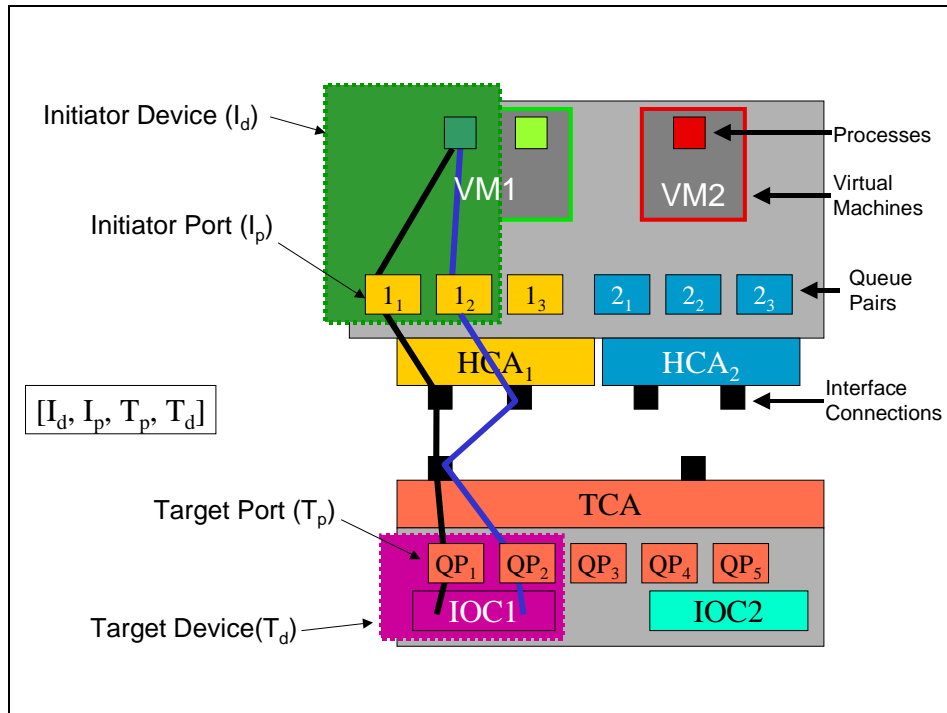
Initiator Device ($I_d$)

Processes

VM1

VM2

Virtual Machines

Initiator Port ($I_p$)

$1_1$ $1_2$ $1_3$ $2_1$ $2_2$ $2_3$

Queue Pairs

$HCA_1$

$HCA_2$

Interface Connections

$[I_d, I_p, T_p, T_d]$

TCA

Target Port ($T_p$)

$QP_1$ $QP_2$ $QP_3$ $QP_4$ $QP_5$

IOC1

IOC2

Target Device($T_d$)